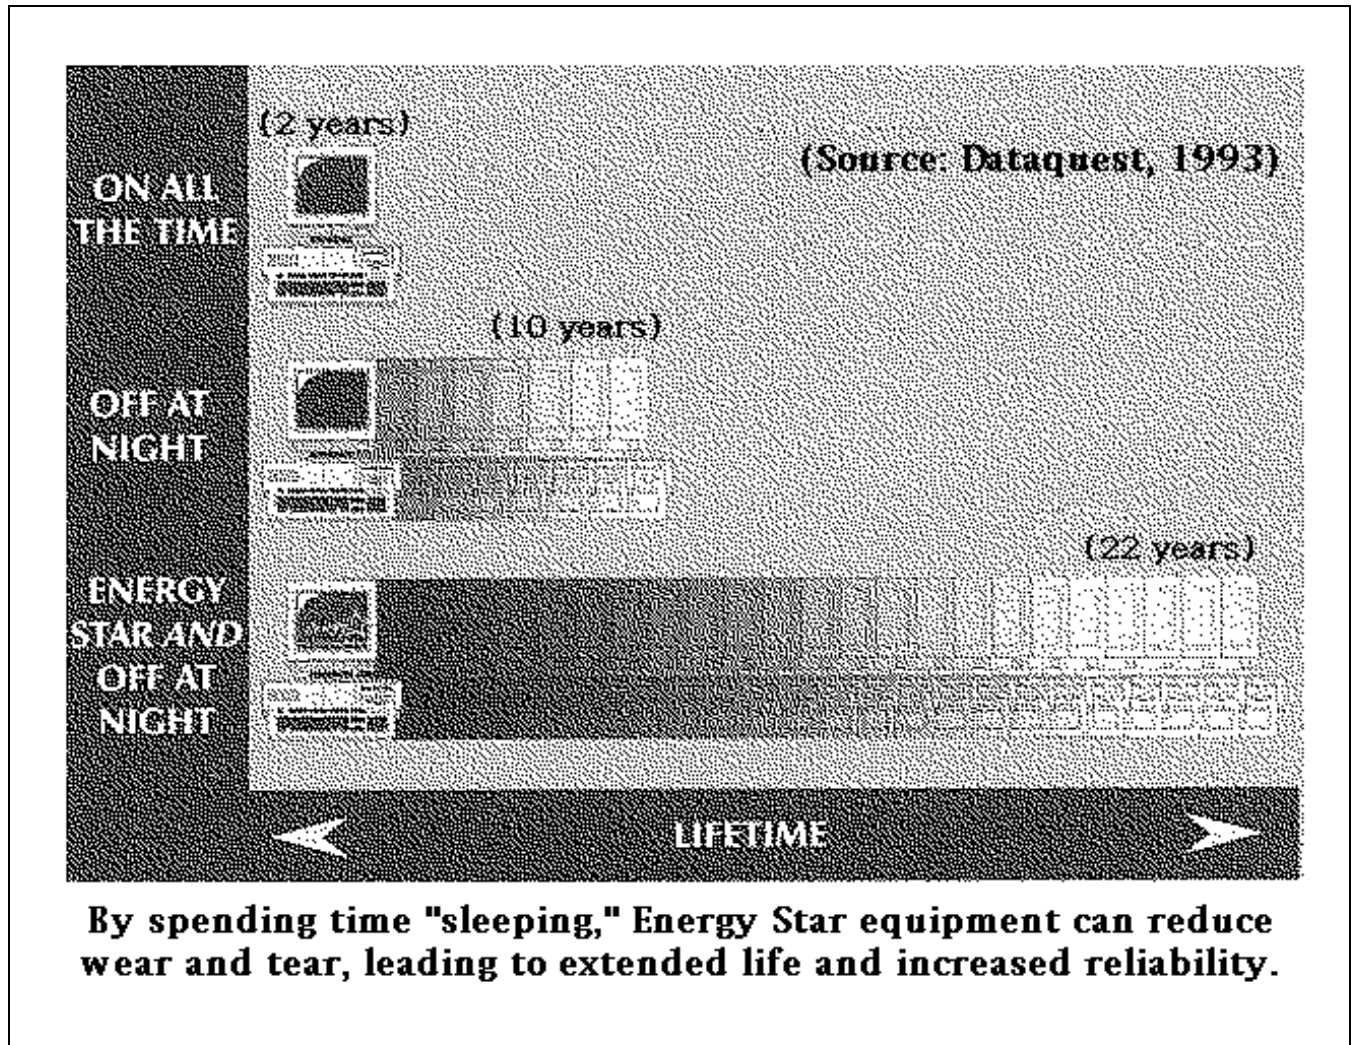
(2 years)

(Source: Dataquest, 1993)

ON ALL THE TIME

(10 years)

OFF AT NIGHT

(22 years)

ENERGY STAR AND OFF AT NIGHT

LIFETIME

By spending time "sleeping," Energy Star equipment can reduce wear and tear, leading to extended life and increased reliability.